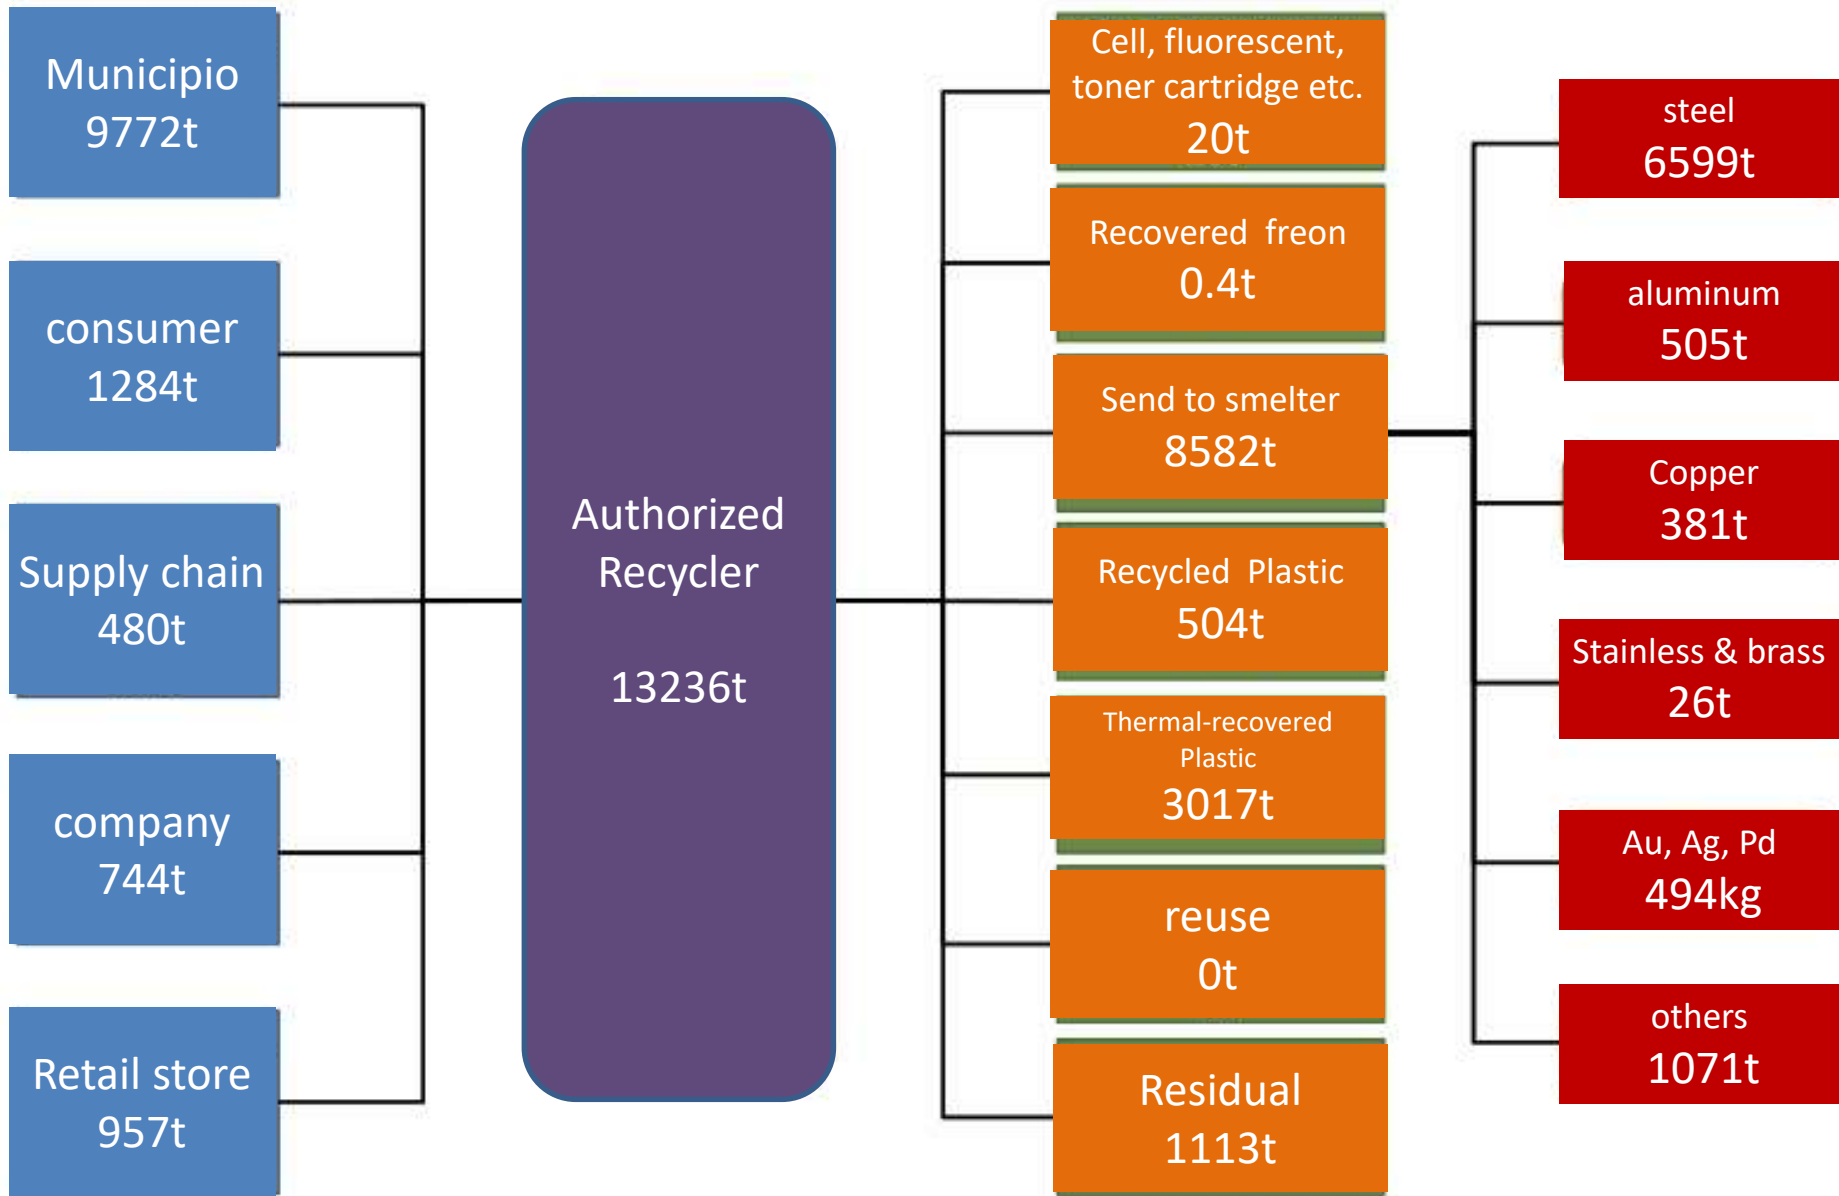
Municipio
9772t

consumer
1284t

Supply chain
480t

company
744t

Retail store
957t

Authorized Recycler

13236t

Cell, fluorescent, toner cartridge etc.
20t

Recovered freon
0.4t

Send to smelter
8582t

Recycled Plastic
504t

Thermal-recovered Plastic
3017t

reuse
0t

Residual
1113t

steel
6599t

aluminum
505t

Copper
381t

Stainless & brass
26t

Au, Ag, Pd
494kg

others
1071t